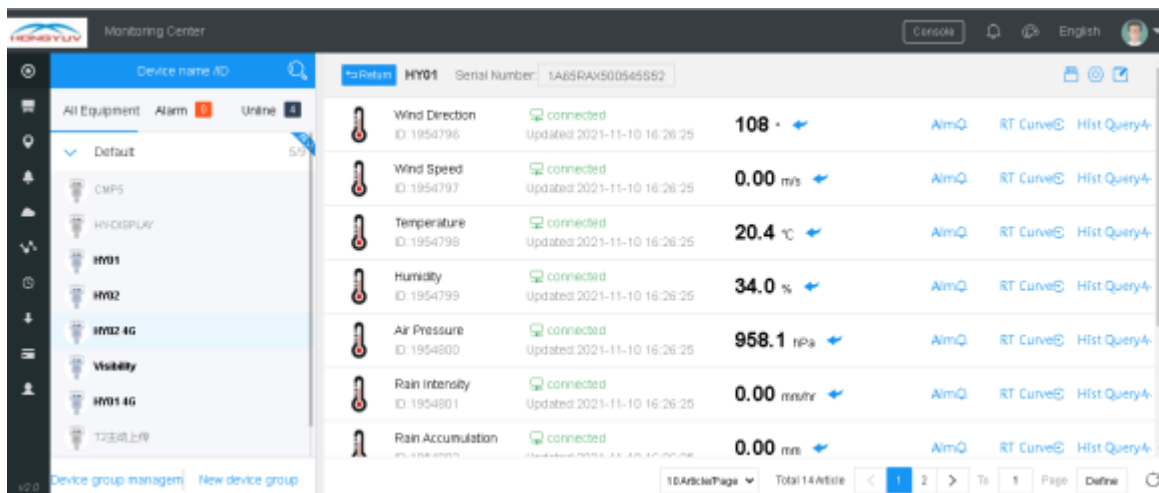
HONGYUV Monitoring Center

Console English

Device name /ID

All Equipment Alarm 0 Unline 4

Default 5/9

CMPS
HYDISPLAY
HY01
HY02
HY02 4G
Visibility
HY01 4G
T2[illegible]

v2.0 Device group managem New device group

Return HY01 Serial Number: 1A65RAX500545552

| | | | | | |
|---|---|---|---|---|---|
| Wind Direction ID 1954796 | connected Updated 2021-11-10 16:26:25 | 108 ° | Alm | RT Curve | Hist Query |
| Wind Speed ID 1954797 | connected Updated 2021-11-10 16:26:25 | 0.00 m/s | Alm | RT Curve | Hist Query |
| Temperature ID 1954798 | connected Updated 2021-11-10 16:26:25 | 20.4 ℃ | Alm | RT Curve | Hist Query |
| Humidity ID 1954799 | connected Updated 2021-11-10 16:26:25 | 34.0 % | Alm | RT Curve | Hist Query |
| Air Pressure ID 1954800 | connected Updated 2021-11-10 16:26:25 | 958.1 hPa | Alm | RT Curve | Hist Query |
| Rain Intensity ID 1954801 | connected Updated 2021-11-10 16:26:25 | 0.00 mm/hr | Alm | RT Curve | Hist Query |
| Rain Accumulation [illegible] | connected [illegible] | 0.00 mm | Alm | RT Curve | Hist Query |

10Article/Page Total 14 Article 1 2 To 1 Page Define